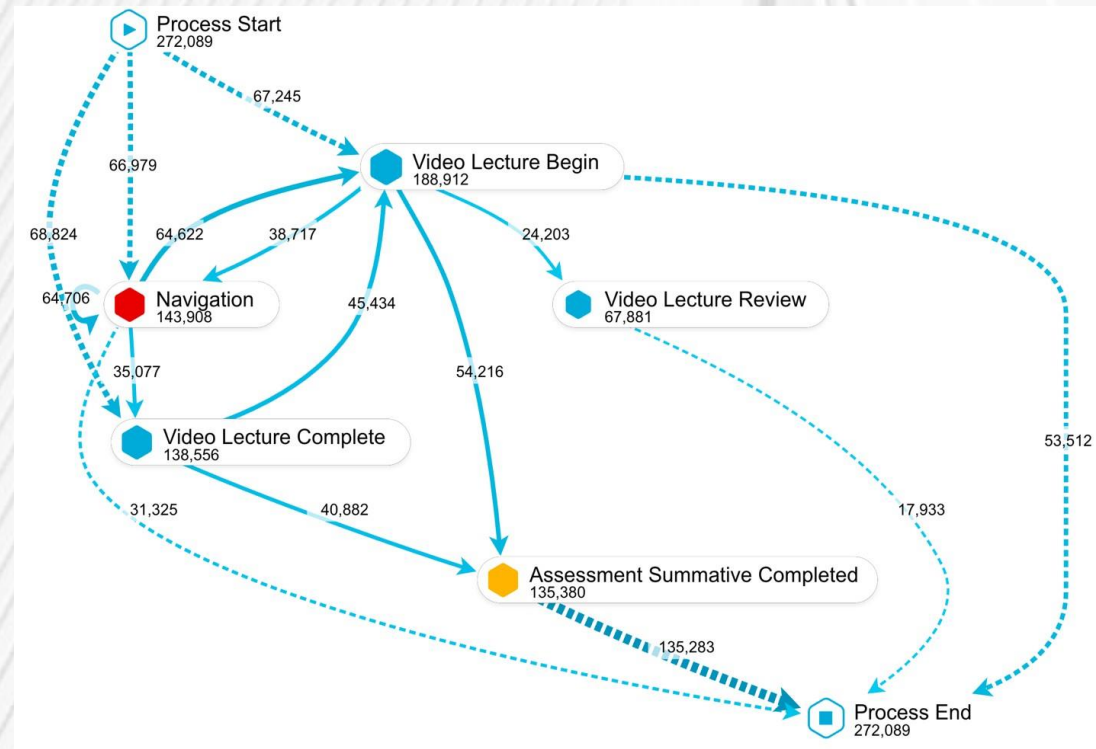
Process Start
272,089

67,245

66,979

Video Lecture Begin
188,912

68,824

64,622

38,717

24,203

64,706

Navigation
143,908

45,434

Video Lecture Review
67,881

35,077

54,216

Video Lecture Complete
138,556

53,512

31,325

40,882

17,933

Assessment Summative Completed
135,380

135,283

Process End
272,089